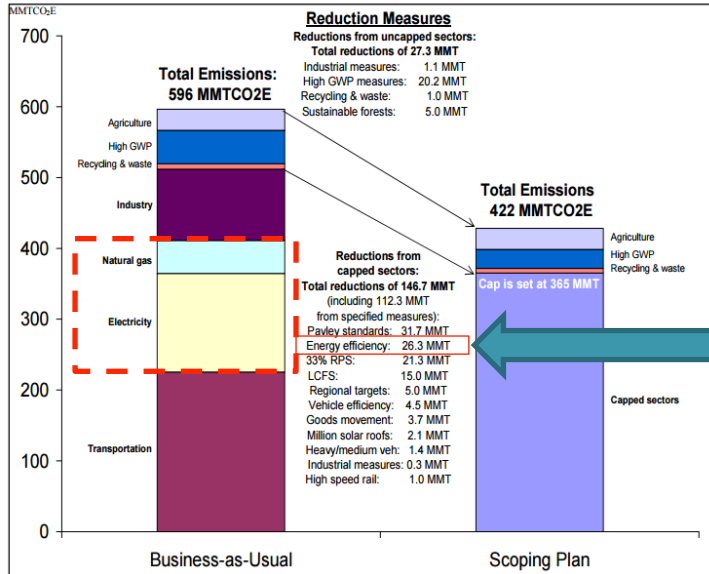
MMTCO2E

700
600
500
400
300
200
100
0

Reduction Measures
Reductions from uncapped sectors:
Total reductions of 27.3 MMT
Industrial measures: 1.1 MMT
High GWP measures: 20.2 MMT
Recycling & waste: 1.0 MMT
Sustainable forests: 5.0 MMT

Total Emissions:
596 MMTCO2E

Agriculture
High GWP
Recycling & waste
Industry
Natural gas
Electricity
Transportation

Reductions from capped sectors:
Total reductions of 146.7 MMT
(including 112.3 MMT from specified measures):
Pavley standards: 31.7 MMT
Energy efficiency: 26.3 MMT
33% RPS: 21.3 MMT
LCFS: 15.0 MMT
Regional targets: 5.0 MMT
Vehicle efficiency: 4.5 MMT
Goods movement: 3.7 MMT
Million solar roofs: 2.1 MMT
Heavy/medium veh: 1.4 MMT
Industrial measures: 0.3 MMT
High speed rail: 1.0 MMT

Total Emissions
422 MMTCO2E

Agriculture
High GWP
Recycling & waste
Cap is set at 365 MMT
Capped sectors

Business-as-Usual
Scoping Plan